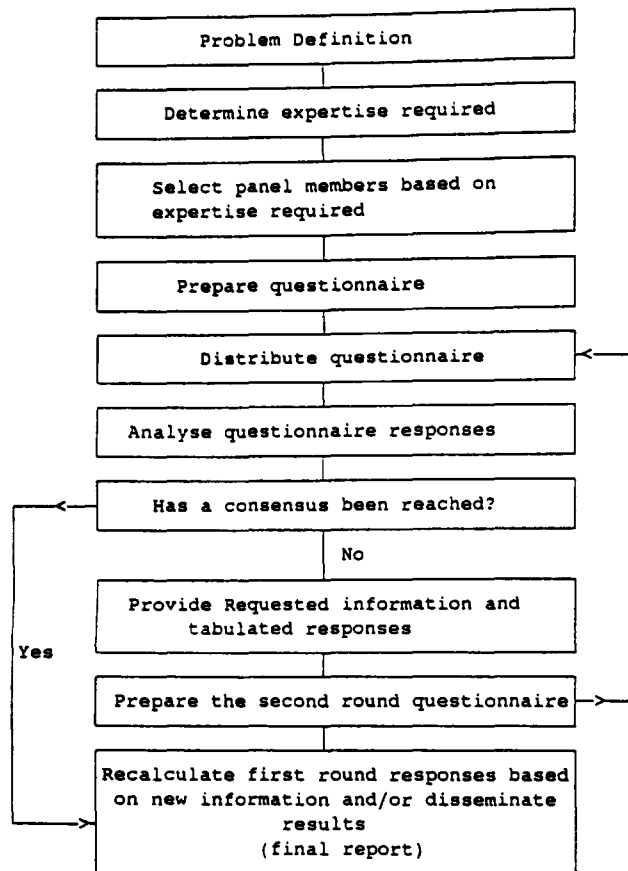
Problem Definition

Determine expertise required

Select panel members based on expertise required

Prepare questionnaire

Distribute questionnaire

Analyse questionnaire responses

Has a consensus been reached?

No

Provide Requested information and tabulated responses

Yes

Prepare the second round questionnaire

Recalculate first round responses based on new information and/or disseminate results (final report)